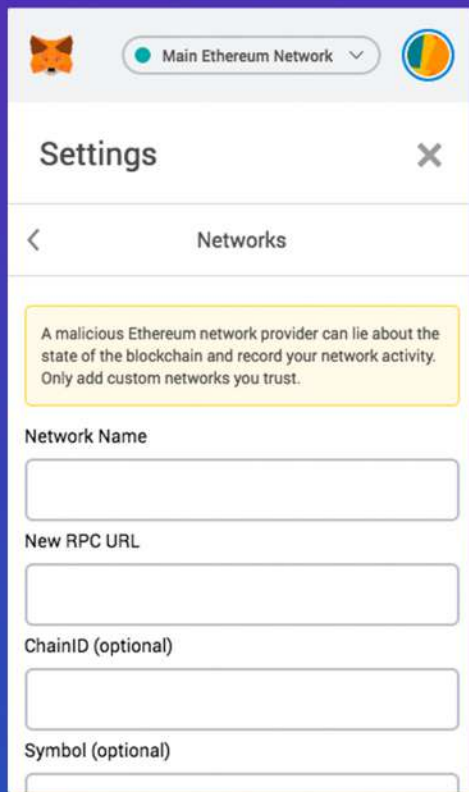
Main Ethereum Network

Settings

Networks

A malicious Ethereum network provider can lie about the state of the blockchain and record your network activity. Only add custom networks you trust.

Network Name

New RPC URL

ChainID (optional)

Symbol (optional)